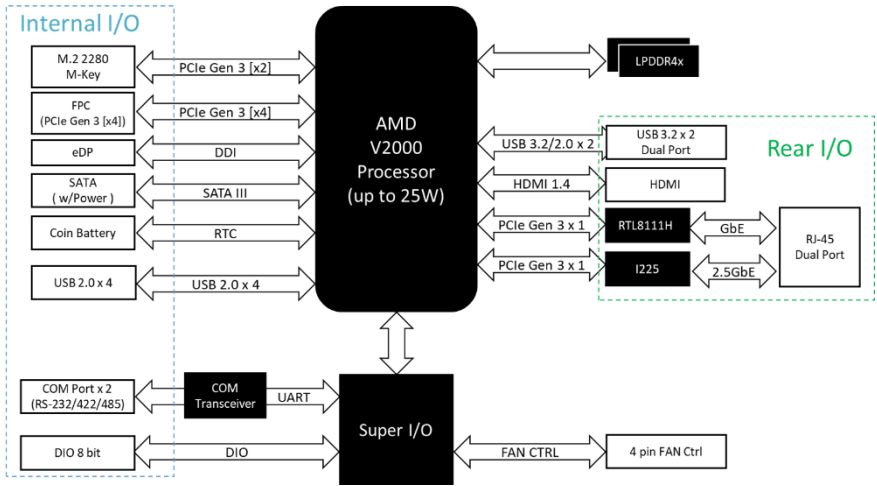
Internal I/O

M.2 2280
M-Key

PCIe Gen 3 [x2]

FPC
(PCIe Gen 3 [x4])

PCIe Gen 3 [x4]

eDP

DDI

SATA
( w/Power )

SATA III

Coin Battery

RTC

USB 2.0 x 4

USB 2.0 x 4

AMD
V2000
Processor
(up to 25W)

LPDDR4x

Rear I/O

USB 3.2/2.0 x 2

USB 3.2 x 2
Dual Port

HDMI 1.4

HDMI

PCIe Gen 3 x 1

RTL8111H

GbE

RJ-45
Dual Port

PCIe Gen 3 x 1

I225

2.5GbE

COM Port x 2
(RS-232/422/485)

COM
Transceiver

UART

Super I/O

DIO 8 bit

DIO

FAN CTRL

4 pin FAN Ctrl